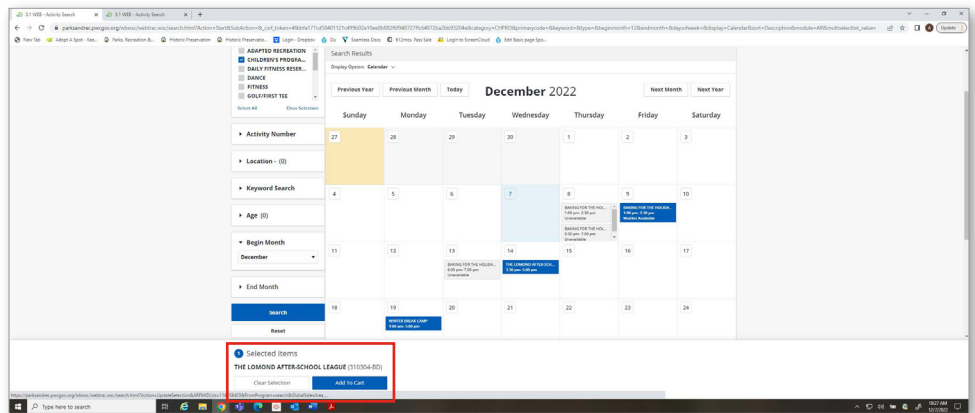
3.1 WEB - Activity Search
3.1 WEB - Activity Search
parksandrec.pwcgov.org/wbwsc/webtrac.wsc/search.html?Action=Start&SubAction=&_csrf_token=
Update
ADAPTED RECREATION
CHILDREN'S PROGRA...
DAILY FITNESS RESER...
DANCE
FITNESS
GOLF/FIRST TEE
Select All
Clear Selection
Activity Number
Location - (0)
Keyword Search
Age (0)
Begin Month
December
End Month
Search
Reset
Search Results
Display Option: Calendar
Previous Year
Previous Month
Today
December 2022
Next Month
Next Year

| Sunday | Monday | Tuesday | Wednesday | Thursday | Friday | Saturday |
|---|---|---|---|---|---|---|
| 27 | 28 | 29 | 30 | 1 | 2 | 3 |
| 4 | 5 | 6 | 7 | 8 BAKING FOR THE HOL... 1:00 pm- 2:30 pm Unavailable BAKING FOR THE HOL... 5:30 pm- 7:00 pm Unavailable | 9 BAKING FOR THE HOLIDA... 1:00 pm- 2:30 pm Waitlist Available | 10 |
| 11 | 12 | 13 BAKING FOR THE HOLIDA... 5:30 pm- 7:00 pm Unavailable | 14 THE LOMOND AFTER-SCH... 3:30 pm- 5:00 pm | 15 | 16 | 17 |
| 18 | 19 WINTER BREAK CAMP 9:00 am- 3:00 pm | 20 | 21 | 22 | 23 | 24 |

1 Selected Items
THE LOMOND AFTER-SCHOOL LEAGUE (310304-BD)
Clear Selection
Add To Cart
Type here to search
10:27 AM
12/7/2022